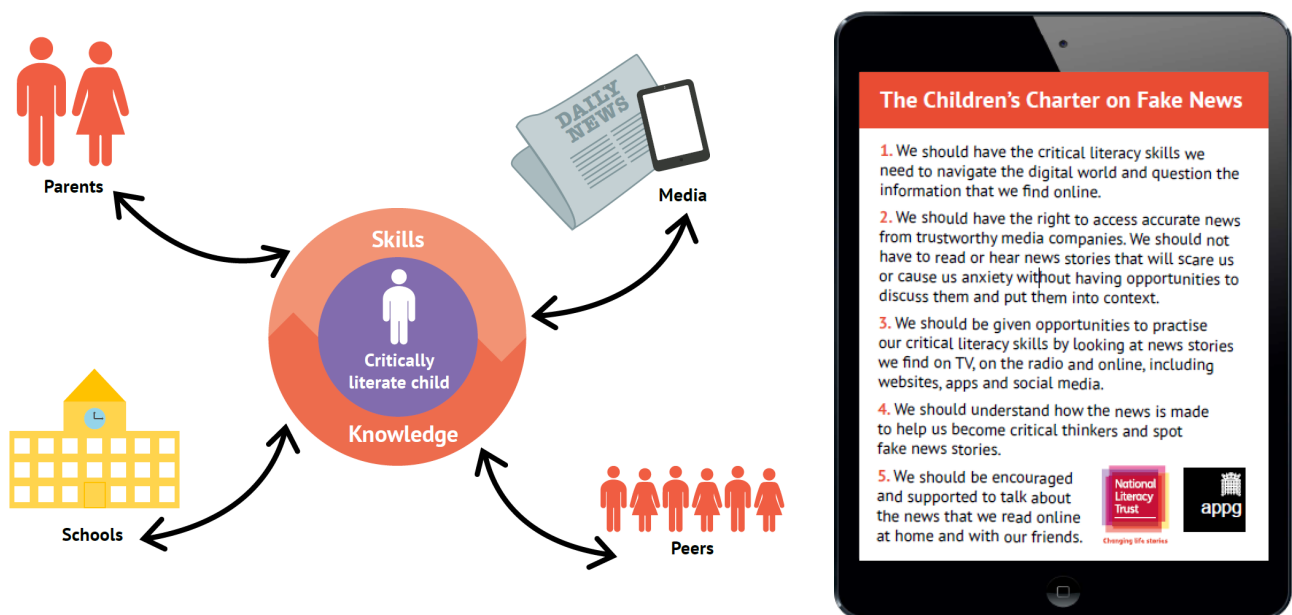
Parents

DAILY NEWS

Media

Skills

Critically literate child

Knowledge

Schools

Peers

The Children's Charter on Fake News

1. We should have the critical literacy skills we need to navigate the digital world and question the information that we find online.

2. We should have the right to access accurate news from trustworthy media companies. We should not have to read or hear news stories that will scare us or cause us anxiety without having opportunities to discuss them and put them into context.

3. We should be given opportunities to practise our critical literacy skills by looking at news stories we find on TV, on the radio and online, including websites, apps and social media.

4. We should understand how the news is made to help us become critical thinkers and spot fake news stories.

5. We should be encouraged and supported to talk about the news that we read online at home and with our friends.

National Literacy Trust

Changing life stories

appg